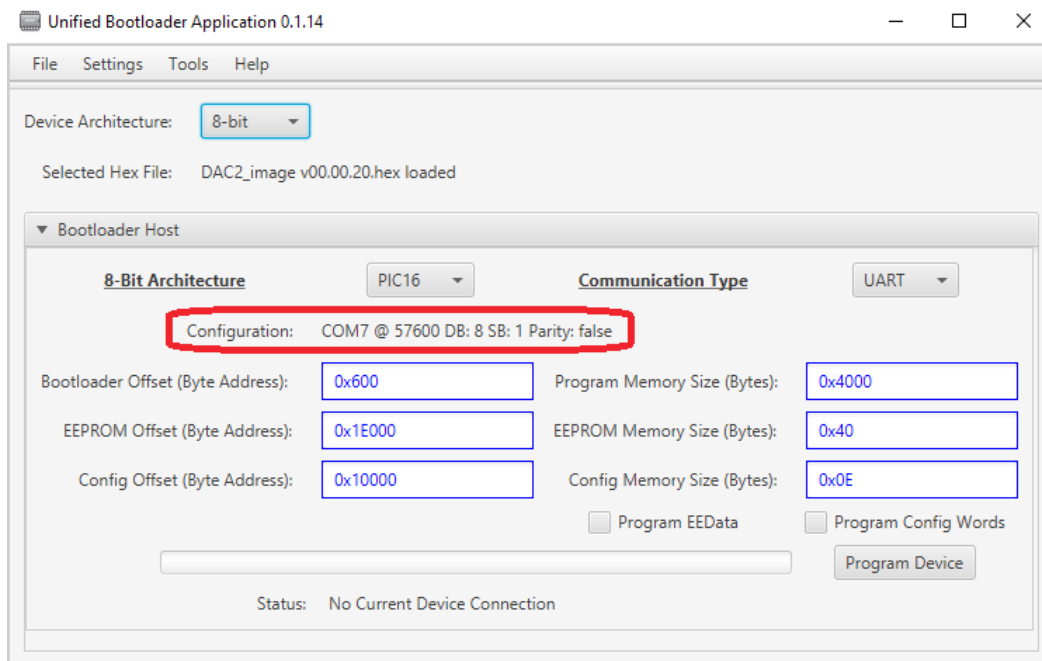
Unified Bootloader Application 0.1.14

File Settings Tools Help

Device Architecture: 8-bit

Selected Hex File: DAC2_image v00.00.20.hex loaded

Bootloader Host

8-Bit Architecture PIC16 Communication Type UART

Configuration: COM7 @ 57600 DB: 8 SB: 1 Parity: false

Bootloader Offset (Byte Address): 0x600
Program Memory Size (Bytes): 0x4000

EEPROM Offset (Byte Address): 0x1E000
EEPROM Memory Size (Bytes): 0x40

Config Offset (Byte Address): 0x10000
Config Memory Size (Bytes): 0x0E

Program EEData
Program Config Words

Program Device

Status: No Current Device Connection